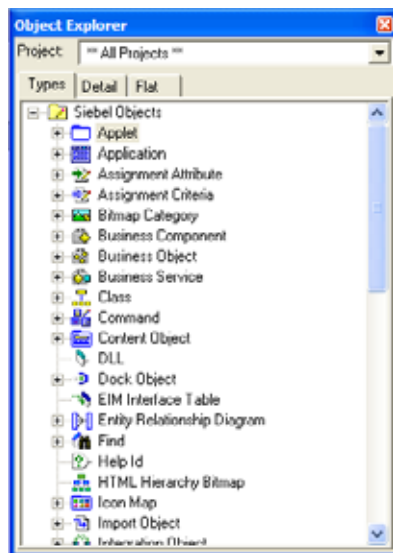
Object Explorer

Project: ** All Projects **

Types | Detail | Flat

Siebel Objects
Applet
Application
Assignment Attribute
Assignment Criteria
Bitmap Category
Business Component
Business Object
Business Service
Class
Command
Content Object
DLL
Dock Object
EIM Interface Table
Entity Relationship Diagram
Find
Help Id
HTML Hierarchy Bitmap
Icon Map
Import Object
Integration Object